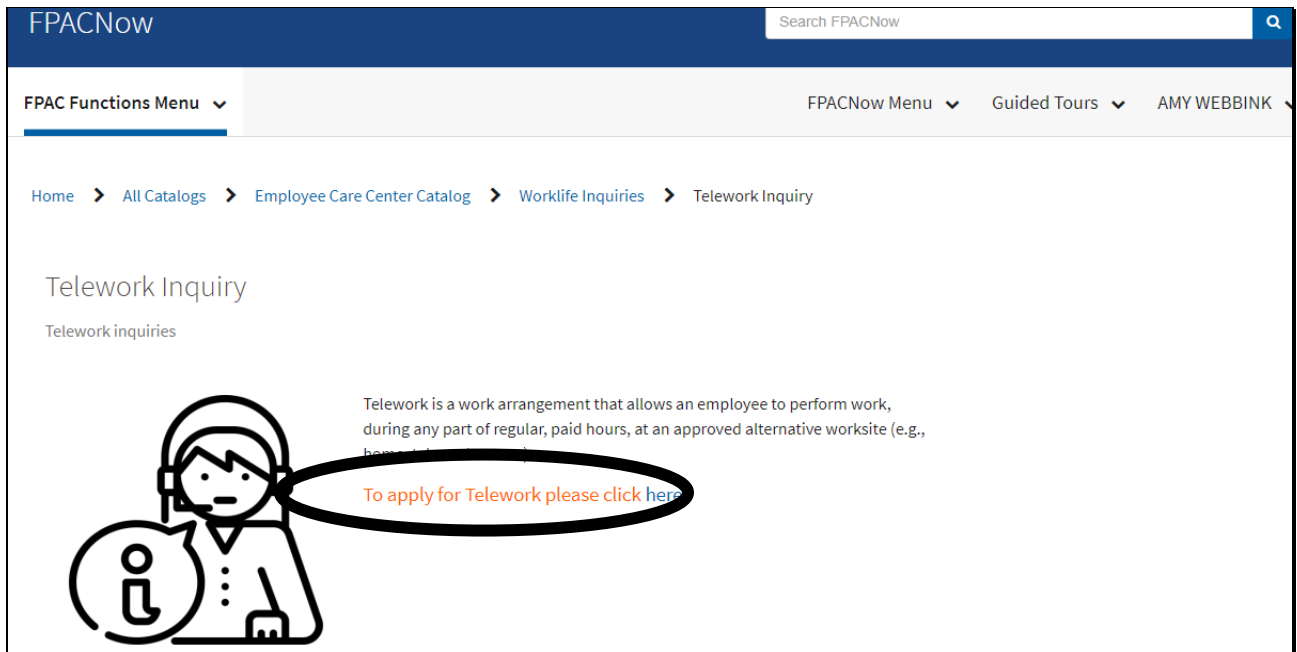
FPACNow

Search FPACNow

FPAC Functions Menu

FPACNow Menu Guided Tours AMY WEBBINK

Home > All Catalogs > Employee Care Center Catalog > Worklife Inquiries > Telework Inquiry

Telework Inquiry

Telework inquiries

Telework is a work arrangement that allows an employee to perform work, during any part of regular, paid hours, at an approved alternative worksite (e.g., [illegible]

To apply for Telework please click here